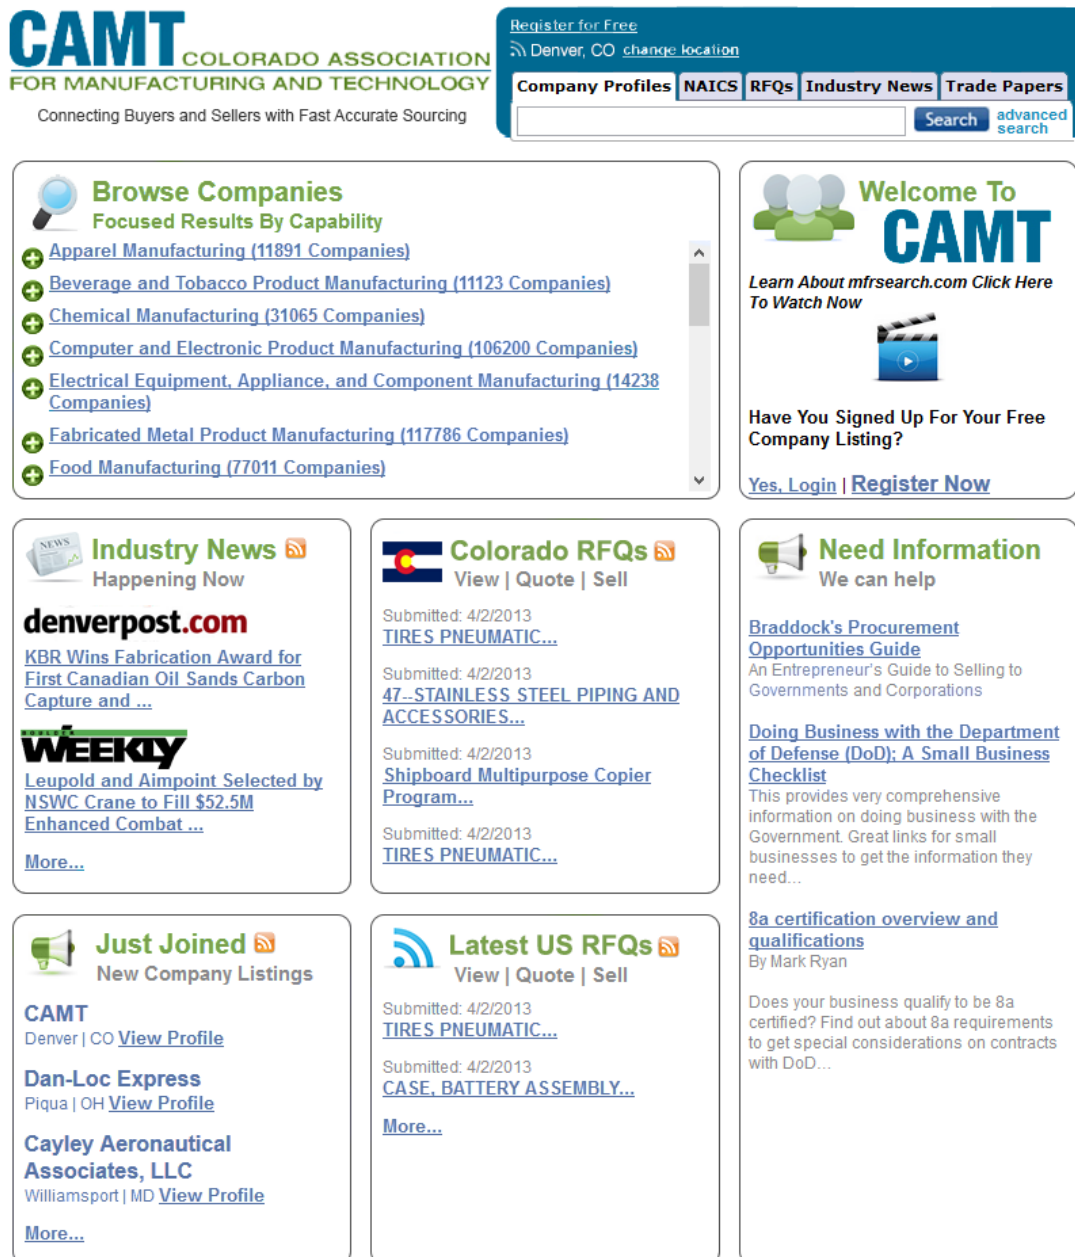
CAMT COLORADO ASSOCIATION FOR MANUFACTURING AND TECHNOLOGY
Connecting Buyers and Sellers with Fast Accurate Sourcing

Register for Free
Denver, CO change location
Company Profiles | NAICS | RFQs | Industry News | Trade Papers
Search
advanced search

Browse Companies
Focused Results By Capability
Apparel Manufacturing (11891 Companies)
Beverage and Tobacco Product Manufacturing (11123 Companies)
Chemical Manufacturing (31065 Companies)
Computer and Electronic Product Manufacturing (106200 Companies)
Electrical Equipment, Appliance, and Component Manufacturing (14238 Companies)
Fabricated Metal Product Manufacturing (117786 Companies)
Food Manufacturing (77011 Companies)

Welcome To CAMT
Learn About mfrsearch.com Click Here To Watch Now
Have You Signed Up For Your Free Company Listing?
Yes, Login | Register Now

Industry News
Happening Now
denverpost.com
KBR Wins Fabrication Award for First Canadian Oil Sands Carbon Capture and ...
WEEKLY
Leupold and Aimpoint Selected by NSWC Crane to Fill $52.5M Enhanced Combat ...
More...

Colorado RFQs
View | Quote | Sell
Submitted: 4/2/2013
TIRES PNEUMATIC...
Submitted: 4/2/2013
47--STAINLESS STEEL PIPING AND ACCESSORIES...
Submitted: 4/2/2013
Shipboard Multipurpose Copier Program...
Submitted: 4/2/2013
TIRES PNEUMATIC...

Need Information
We can help
Braddock's Procurement Opportunities Guide
An Entrepreneur's Guide to Selling to Governments and Corporations
Doing Business with the Department of Defense (DoD): A Small Business Checklist
This provides very comprehensive information on doing business with the Government. Great links for small businesses to get the information they need...
8a certification overview and qualifications
By Mark Ryan
Does your business qualify to be 8a certified? Find out about 8a requirements to get special considerations on contracts with DoD...

Just Joined
New Company Listings
CAMT
Denver | CO View Profile
Dan-Loc Express
Piqua | OH View Profile
Cayley Aeronautical Associates, LLC
Williamsport | MD View Profile
More...

Latest US RFQs
View | Quote | Sell
Submitted: 4/2/2013
TIRES PNEUMATIC...
Submitted: 4/2/2013
CASE, BATTERY ASSEMBLY...
More...